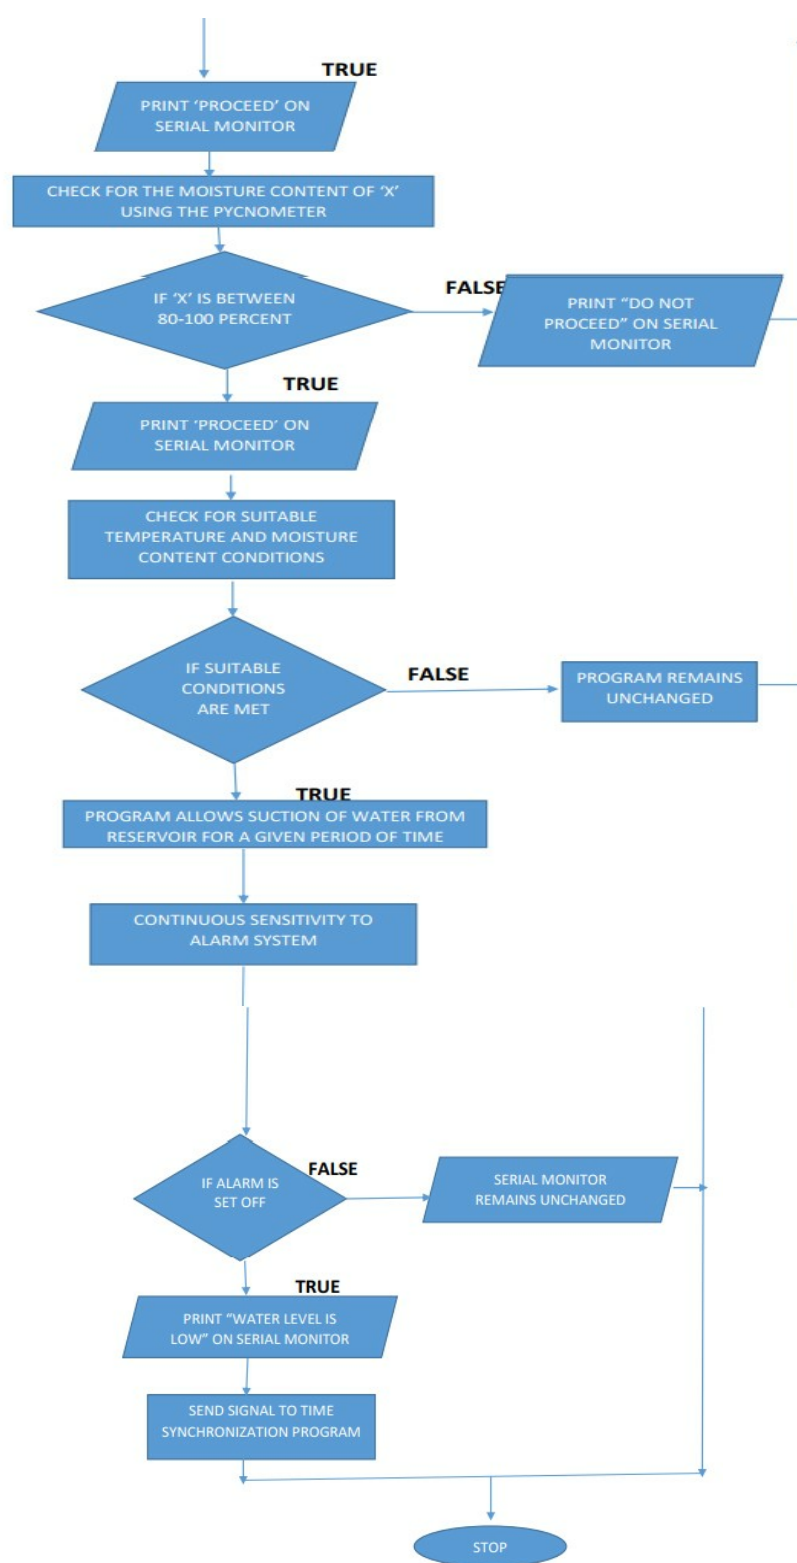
TRUE

PRINT 'PROCEED' ON SERIAL MONITOR

CHECK FOR THE MOISTURE CONTENT OF 'X' USING THE PYCNOMETER

IF 'X' IS BETWEEN 80-100 PERCENT

FALSE

PRINT "DO NOT PROCEED" ON SERIAL MONITOR

TRUE

PRINT 'PROCEED' ON SERIAL MONITOR

CHECK FOR SUITABLE TEMPERATURE AND MOISTURE CONTENT CONDITIONS

IF SUITABLE CONDITIONS ARE MET

FALSE

PROGRAM REMAINS UNCHANGED

TRUE

PROGRAM ALLOWS SUCTION OF WATER FROM RESERVOIR FOR A GIVEN PERIOD OF TIME

CONTINUOUS SENSITIVITY TO ALARM SYSTEM

IF ALARM IS SET OFF

FALSE

SERIAL MONITOR REMAINS UNCHANGED

TRUE

PRINT "WATER LEVEL IS LOW" ON SERIAL MONITOR

SEND SIGNAL TO TIME SYNCHRONIZATION PROGRAM

STOP